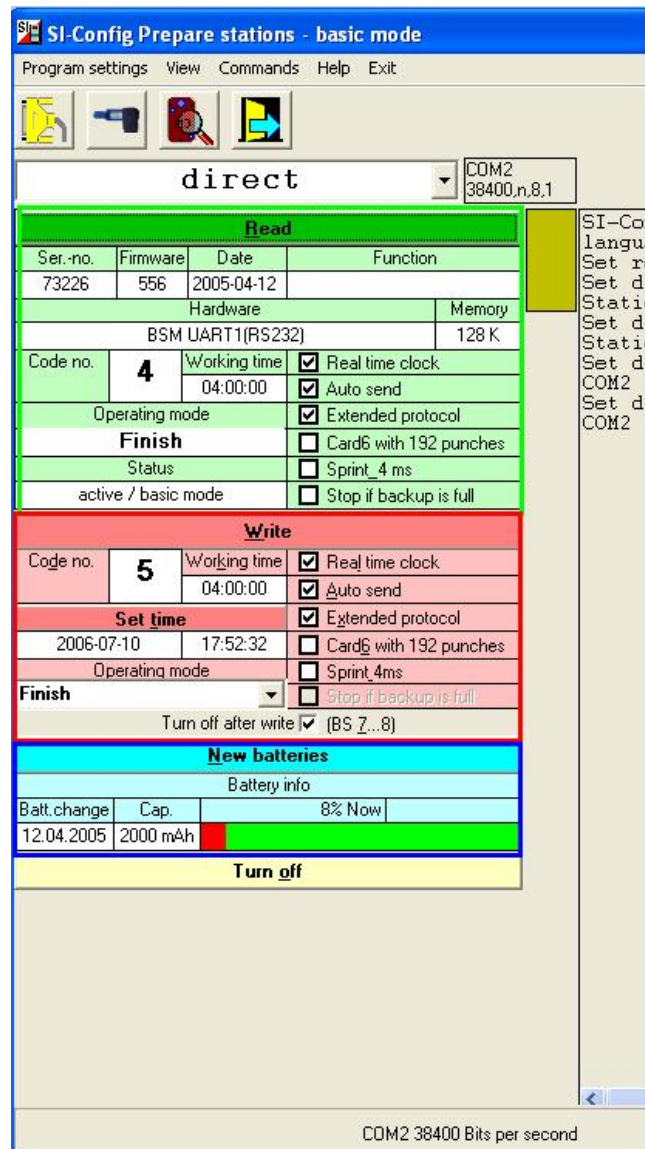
SI-Config Prepare stations - basic mode

Program settings View Commands Help Exit

direct

COM2
38400,n,8,1

Read

| Ser.-no. | Firmware | Date | Function |
|---|---|---|---|
| 73226 | 556 | 2005-04-12 | |

| Hardware | Memory |
|---|---|
| BSM UART1(RS232) | 128 K |

Code no. 4
Working time 04:00:00
Real time clock
Auto send
Extended protocol
Card6 with 192 punches
Sprint 4 ms
Stop if backup is full
Operating mode
Finish
Status
active / basic mode

Write

Code no. 5
Working time 04:00:00
Real time clock
Auto send
Extended protocol
Card6 with 192 punches
Sprint 4ms
Stop if backup is full
Set time
2006-07-10 17:52:32
Operating mode
Finish
Turn off after write (BS 7...8)

New batteries

Battery info

| Batt.change | Cap. | 8% Now |
|---|---|---|
| 12.04.2005 | 2000 mAh | |

Turn off

SI-Co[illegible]
langu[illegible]
Set r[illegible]
Set d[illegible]
Stati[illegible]
Set d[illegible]
Stati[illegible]
Set d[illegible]
COM2
Set d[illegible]
COM2

COM2 38400 Bits per second